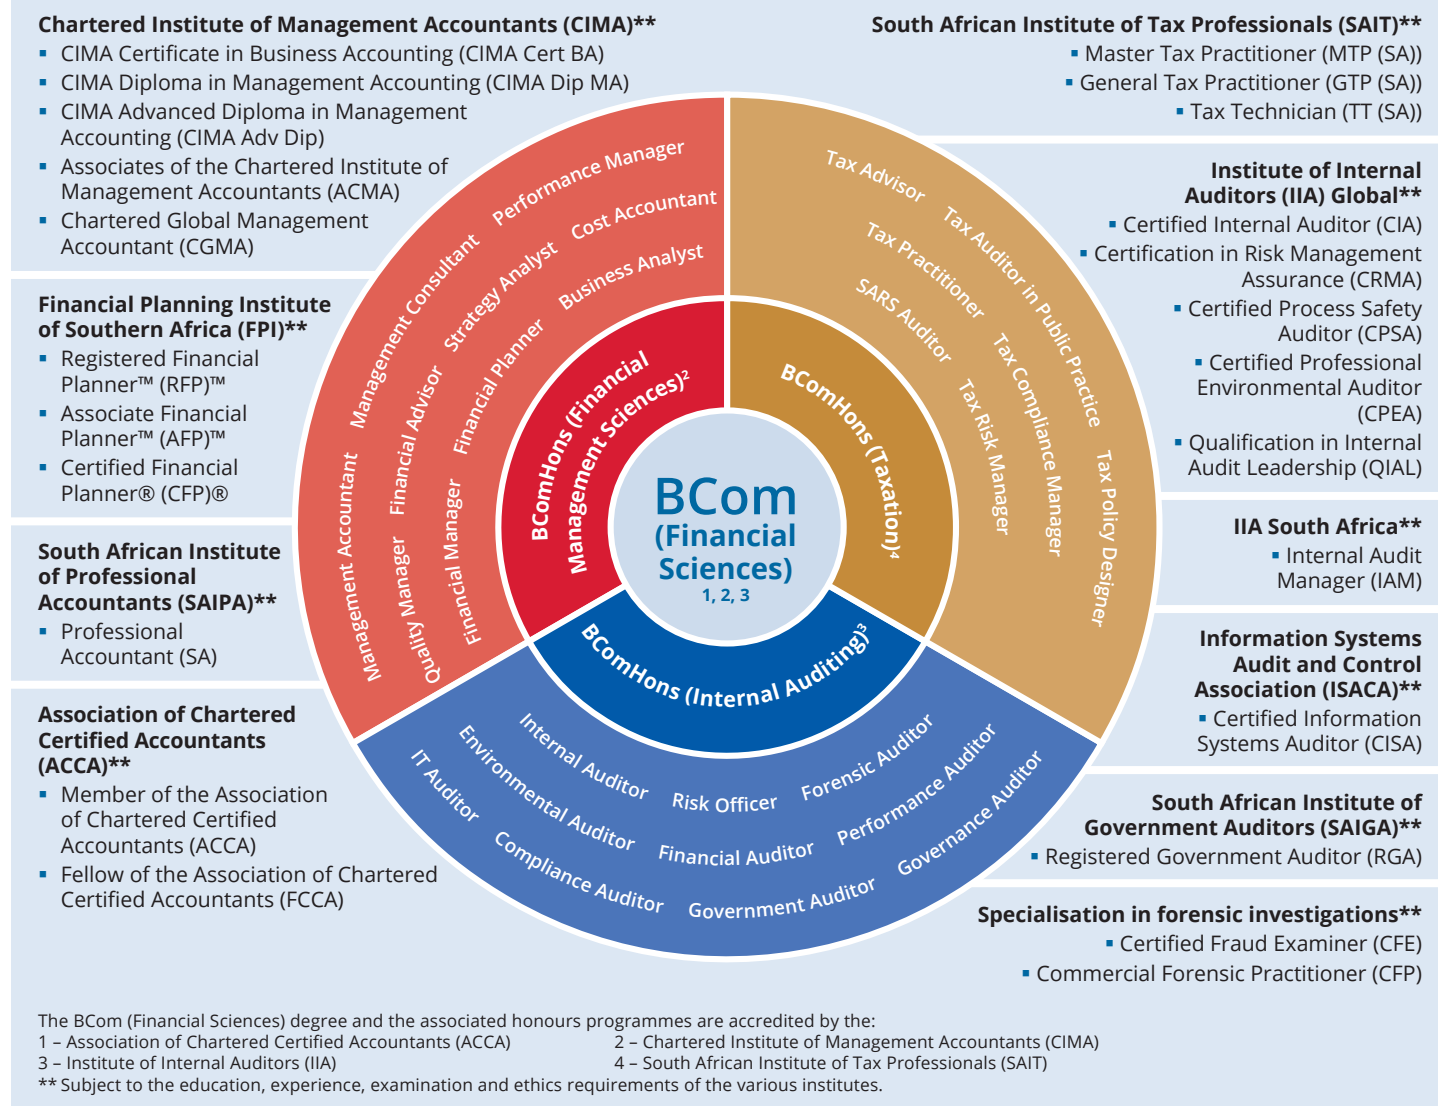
Chartered Institute of Management Accountants (CIMA)**
- CIMA Certificate in Business Accounting (CIMA Cert BA)
- CIMA Diploma in Management Accounting (CIMA Dip MA)
- CIMA Advanced Diploma in Management Accounting (CIMA Adv Dip)
- Associates of the Chartered Institute of Management Accountants (ACMA)
- Chartered Global Management Accountant (CGMA)

Financial Planning Institute of Southern Africa (FPI)**
- Registered Financial Planner™ (RFP)™
- Associate Financial Planner™ (AFP)™
- Certified Financial Planner® (CFP)®

South African Institute of Professional Accountants (SAIPA)**
- Professional Accountant (SA)

Association of Chartered Certified Accountants (ACCA)**
- Member of the Association of Chartered Certified Accountants (ACCA)
- Fellow of the Association of Chartered Certified Accountants (FCCA)

South African Institute of Tax Professionals (SAIT)**
- Master Tax Practitioner (MTP (SA))
- General Tax Practitioner (GTP (SA))
- Tax Technician (TT (SA))

Institute of Internal Auditors (IIA) Global**
- Certified Internal Auditor (CIA)
- Certification in Risk Management Assurance (CRMA)
- Certified Process Safety Auditor (CPSA)
- Certified Professional Environmental Auditor (CPEA)
- Qualification in Internal Audit Leadership (QIAL)

IIA South Africa**
- Internal Audit Manager (IAM)

Information Systems Audit and Control Association (ISACA)**
- Certified Information Systems Auditor (CISA)

South African Institute of Government Auditors (SAIGA)**
- Registered Government Auditor (RGA)

Specialisation in forensic investigations**
- Certified Fraud Examiner (CFE)
- Commercial Forensic Practitioner (CFP)

Performance Manager
Cost Accountant
Business Analyst
Management Consultant
Strategy Analyst
Financial Planner
Financial Advisor
Management Accountant
Quality Manager
Financial Manager

Tax Advisor
Tax Auditor in Public Practice
Tax Practitioner
SARS Auditor
Tax Compliance Manager
Tax Risk Manager
Tax Policy Designer

BComHons (Financial Management Sciences)$^2$
BComHons (Taxation)$^4$
BComHons (Internal Auditing)$^3$

BCom (Financial Sciences) 1, 2, 3

Internal Auditor
Risk Officer
Forensic Auditor
Environmental Auditor
Financial Auditor
Performance Auditor
IT Auditor
Compliance Auditor
Government Auditor
Governance Auditor

The BCom (Financial Sciences) degree and the associated honours programmes are accredited by the:
1 – Association of Chartered Certified Accountants (ACCA)
2 – Chartered Institute of Management Accountants (CIMA)
3 – Institute of Internal Auditors (IIA)
4 – South African Institute of Tax Professionals (SAIT)
** Subject to the education, experience, examination and ethics requirements of the various institutes.